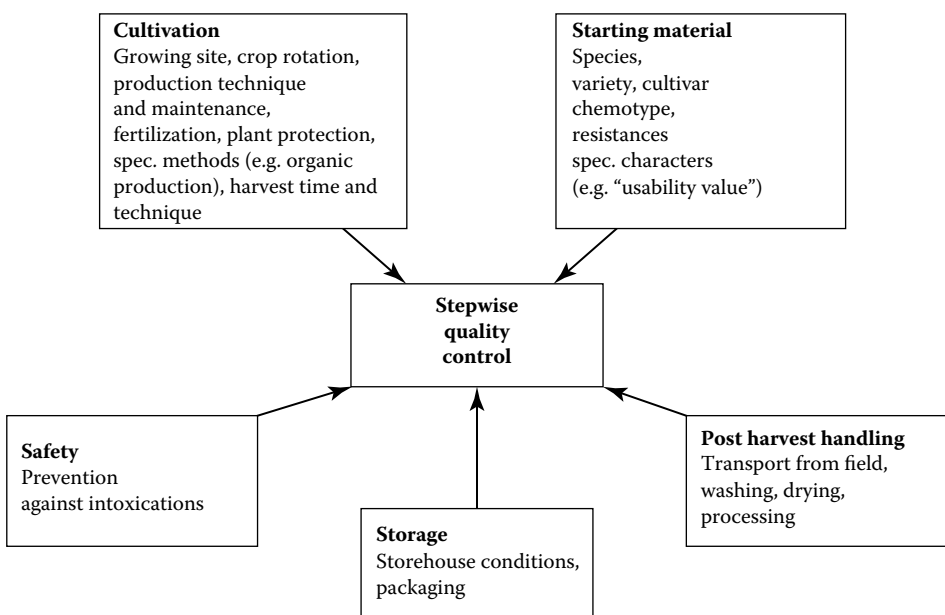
**Cultivation**
Growing site, crop rotation, production technique and maintenance, fertilization, plant protection, spec. methods (e.g. organic production), harvest time and technique

**Starting material**
Species, variety, cultivar chemotype, resistances spec. characters (e.g. "usability value")

**Stepwise quality control**

**Safety**
Prevention against intoxications

**Storage**
Storehouse conditions, packaging

**Post harvest handling**
Transport from field, washing, drying, processing